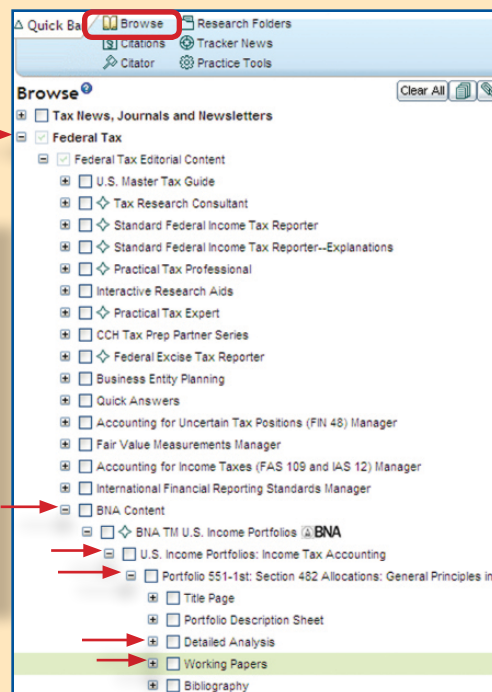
Quick Ba Browse Research Folders
Citations Tracker News
Citator Practice Tools

Browse
Clear All

Tax News, Journals and Newsletters
Federal Tax
Federal Tax Editorial Content
U.S. Master Tax Guide
Tax Research Consultant
Standard Federal Income Tax Reporter
Standard Federal Income Tax Reporter--Explanations
Practical Tax Professional
Interactive Research Aids
Practical Tax Expert
CCH Tax Prep Partner Series
Federal Excise Tax Reporter
Business Entity Planning
Quick Answers
Accounting for Uncertain Tax Positions (FIN 48) Manager
Fair Value Measurements Manager
Accounting for Income Taxes (FAS 109 and IAS 12) Manager
International Financial Reporting Standards Manager
BNA Content
BNA TM U.S. Income Portfolios BNA
U.S. Income Portfolios: Income Tax Accounting
Portfolio 551-1st: Section 482 Allocations: General Principles in
Title Page
Portfolio Description Sheet
Detailed Analysis
Working Papers
Bibliography